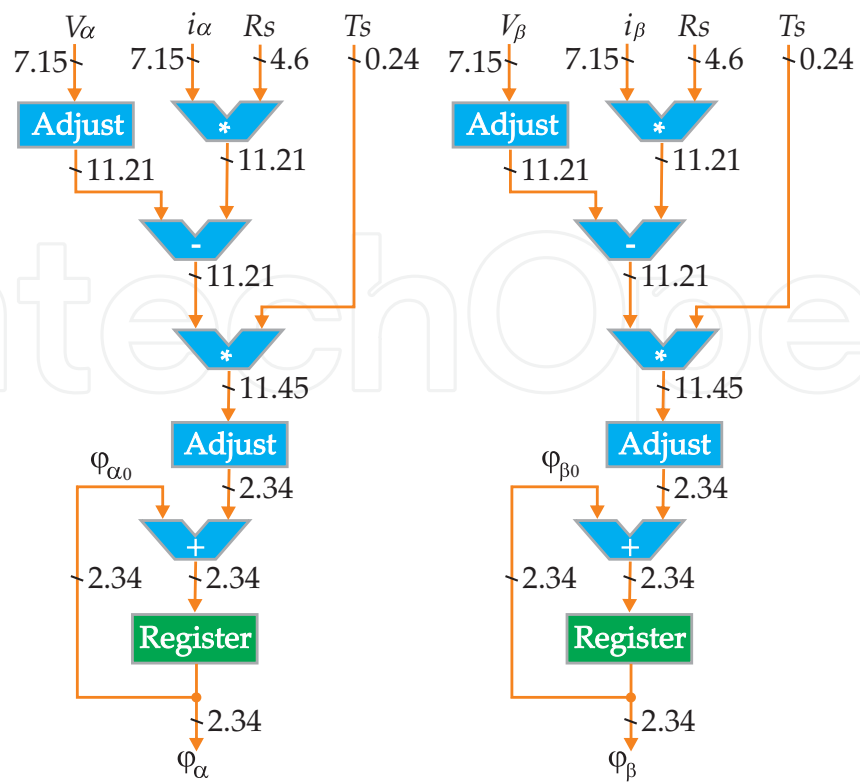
$V\alpha$ $i\alpha$ $Rs$ $Ts$

7.15 7.15 4.6 0.24

Adjust

*

11.21 11.21

11.21

-

11.21

*

11.45

Adjust

$\varphi_{\alpha 0}$

2.34

+

2.34 2.34

Register

2.34

$\varphi_{\alpha}$

$V_\beta$ $i_\beta$ $Rs$ $Ts$

7.15 7.15 4.6 0.24

Adjust

*

11.21 11.21

11.21

-

11.21

*

11.45

Adjust

$\varphi_{\beta 0}$

2.34

+

2.34 2.34

Register

2.34

$\varphi_{\beta}$